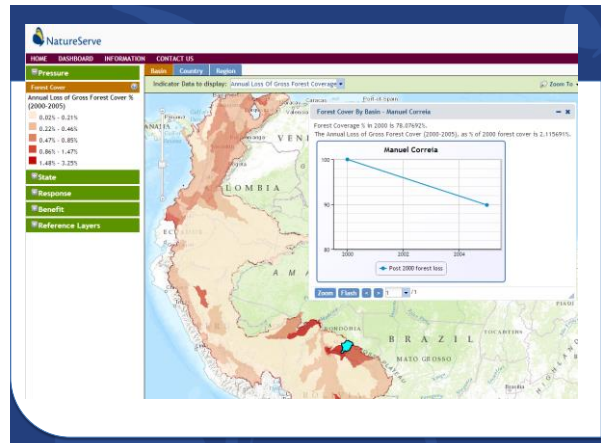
NatureServe

HOME DASHBOARD INFORMATION CONTACT US

Pressure

Forest Cover

Annual Loss of Gross Forest Cover % (2000-2005)

0.02% - 0.21%

0.22% - 0.46%

0.47% - 0.85%

0.86% - 1.47%

1.48% - 3.25%

State

Response

Benefit

Reference Layers

Basin Country Region

Indicator Data to display: Annual Loss Of Gross Forest Coverage

Zoom To

Caracas

Port of Spain

VENE

LOMBIA

ECUADOR

AMA

BRAZIL

RONDONIA

MATO GROSSO

Bolivia

Forest Cover By Basin - Manuel Correia

Forest Coverage % in 2000 is 78.07692%.

The Annual Loss of Gross Forest Cover (2000-2005), as % of 2000 forest cover is 2.115691%.

Manuel Correia

100

90

80

2000

2002

2004

Post 2000 forest loss

Zoom Flash 1 /1